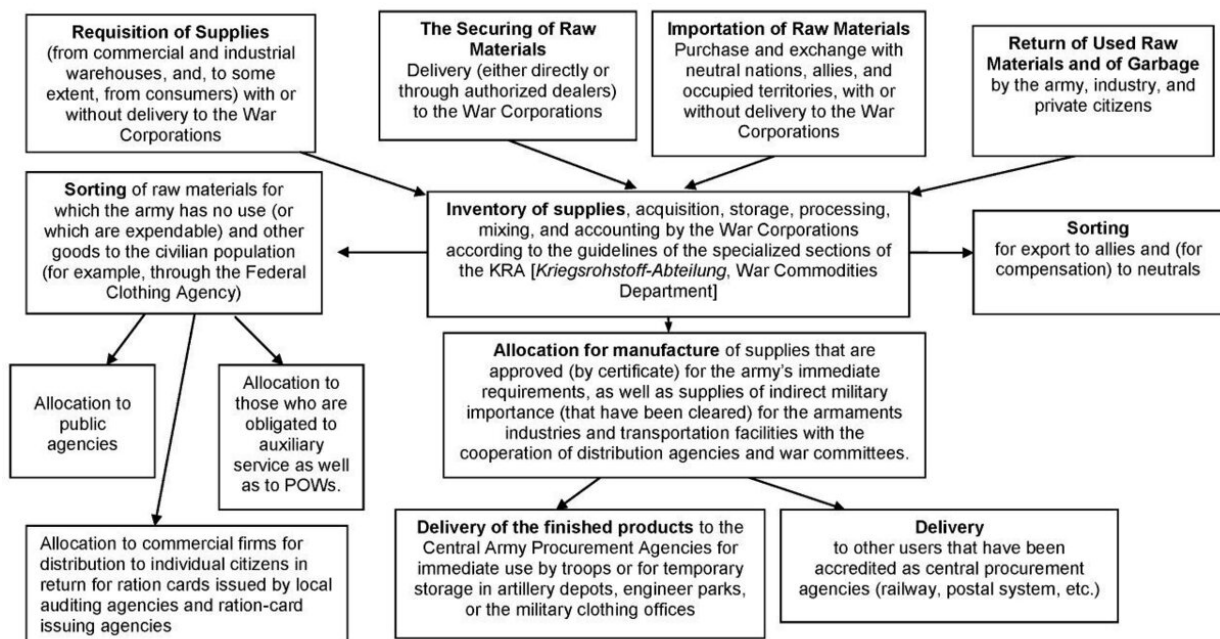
**Requisition of Supplies** (from commercial and industrial warehouses, and, to some extent, from consumers) with or without delivery to the War Corporations

**The Securing of Raw Materials** Delivery (either directly or through authorized dealers) to the War Corporations

**Importation of Raw Materials** Purchase and exchange with neutral nations, allies, and occupied territories, with or without delivery to the War Corporations

**Return of Used Raw Materials and of Garbage** by the army, industry, and private citizens

**Sorting** of raw materials for which the army has no use (or which are expendable) and other goods to the civilian population (for example, through the Federal Clothing Agency)

**Inventory of supplies**, acquisition, storage, processing, mixing, and accounting by the War Corporations according to the guidelines of the specialized sections of the KRA [*Kriegsrohstoff-Abteilung*, War Commodities Department]

**Sorting** for export to allies and (for compensation) to neutrals

Allocation to public agencies

Allocation to those who are obligated to auxiliary service as well as to POWs.

**Allocation for manufacture** of supplies that are approved (by certificate) for the army's immediate requirements, as well as supplies of indirect military importance (that have been cleared) for the armaments industries and transportation facilities with the cooperation of distribution agencies and war committees.

Allocation to commercial firms for distribution to individual citizens in return for ration cards issued by local auditing agencies and ration-card issuing agencies

**Delivery of the finished products** to the Central Army Procurement Agencies for immediate use by troops or for temporary storage in artillery depots, engineer parks, or the military clothing offices

**Delivery** to other users that have been accredited as central procurement agencies (railway, postal system, etc.)